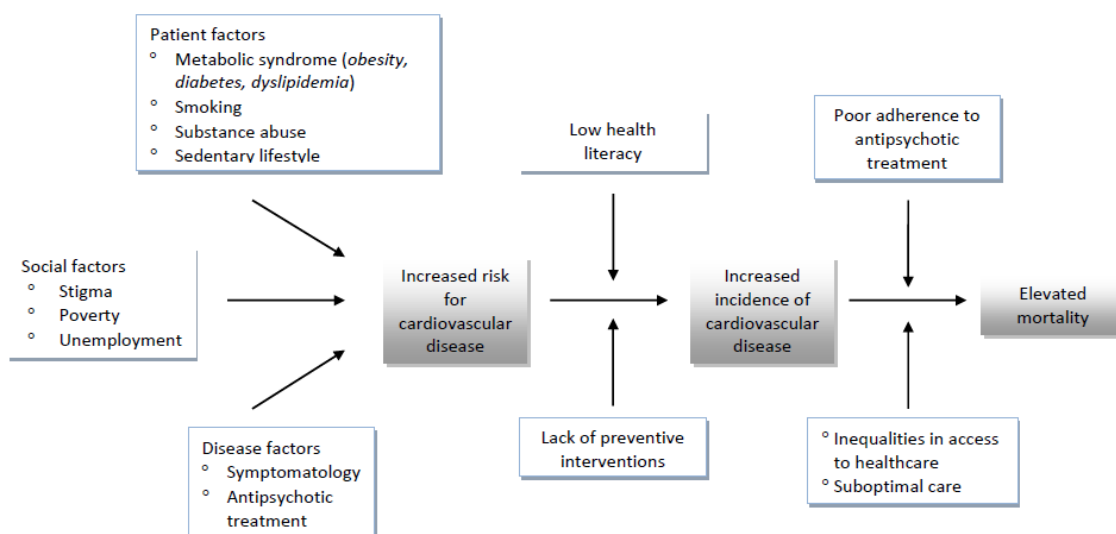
Patient factors
° Metabolic syndrome (*obesity, diabetes, dyslipidemia*)
° Smoking
° Substance abuse
° Sedentary lifestyle

Social factors
° Stigma
° Poverty
° Unemployment

Disease factors
° Symptomatology
° Antipsychotic treatment

Increased risk for cardiovascular disease

Low health literacy

Lack of preventive interventions

Increased incidence of cardiovascular disease

Poor adherence to antipsychotic treatment

° Inequalities in access to healthcare
° Suboptimal care

Elevated mortality